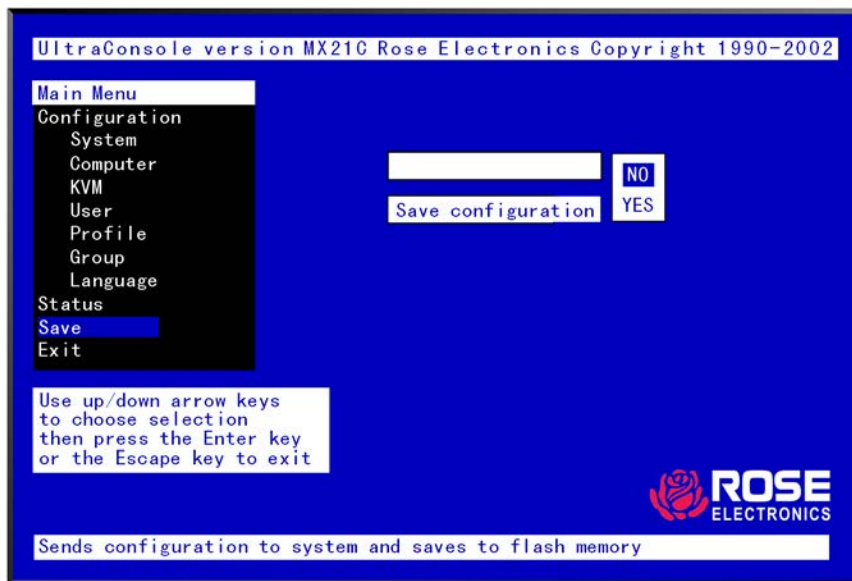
UltraConsole version MX21C Rose Electronics Copyright 1990-2002

Main Menu
Configuration
System
Computer
KVM
User
Profile
Group
Language
Status
Save
Exit

Save configuration

NO
YES

Use up/down arrow keys to choose selection then press the Enter key or the Escape key to exit

ROSE
ELECTRONICS

Sends configuration to system and saves to flash memory